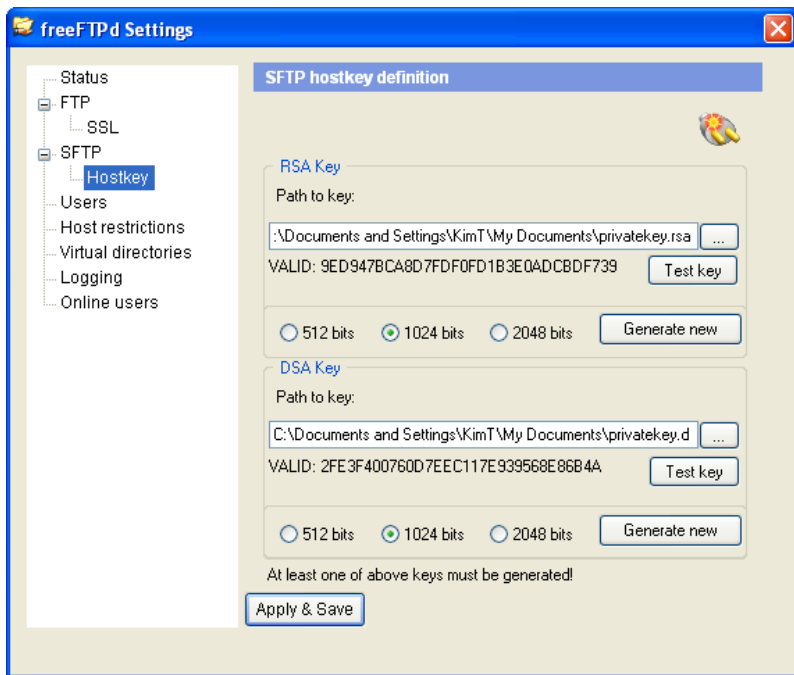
freeFTPd Settings

Status
FTP
SSL
SFTP
Hostkey
Users
Host restrictions
Virtual directories
Logging
Online users

SFTP hostkey definition

RSA Key
Path to key:
:\Documents and Settings\KimT\My Documents\privatekey.rsa
...
VALID: 9ED947BCA8D7FDF0FD1B3E0ADCBDF739
Test key
512 bits
1024 bits
2048 bits
Generate new

DSA Key
Path to key:
C:\Documents and Settings\KimT\My Documents\privatekey.d
...
VALID: 2FE3F400760D7EEC117E939568E86B4A
Test key
512 bits
1024 bits
2048 bits
Generate new

At least one of above keys must be generated!

Apply & Save